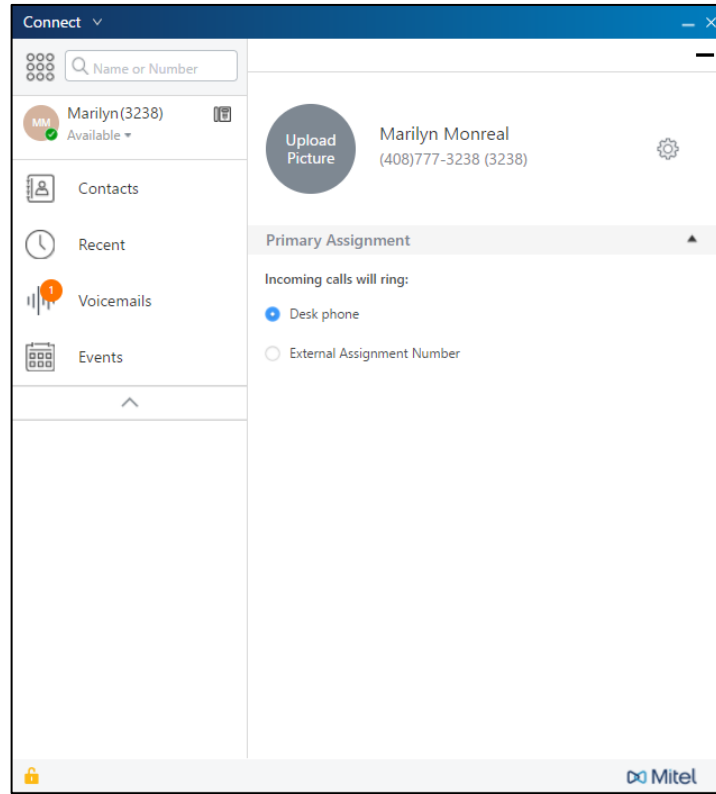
Connect

Name or Number

MM
Marilyn (3238)
Available

Contacts

Recent

1
Voicemails

Events

Upload Picture

Marilyn Monreal
(408)777-3238 (3238)

Primary Assignment

Incoming calls will ring:

Desk phone

External Assignment Number

Mitel